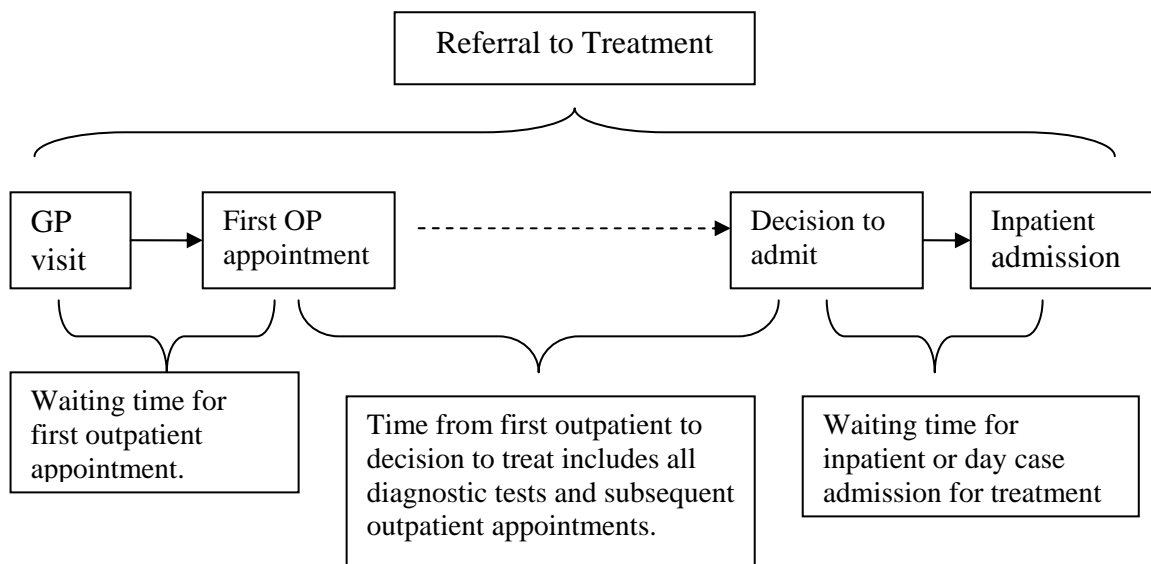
Referral to Treatment

GP visit

First OP appointment

Decision to admit

Inpatient admission

Waiting time for first outpatient appointment.

Time from first outpatient to decision to treat includes all diagnostic tests and subsequent outpatient appointments.

Waiting time for inpatient or day case admission for treatment